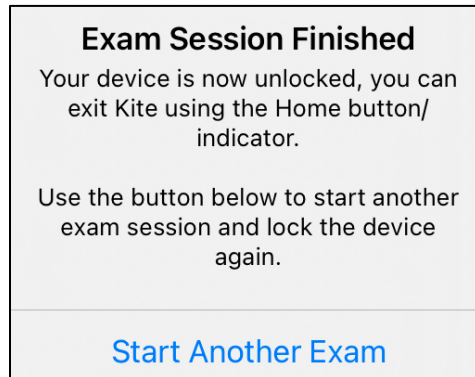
Exam Session Finished

Your device is now unlocked, you can exit Kite using the Home button/ indicator.

Use the button below to start another exam session and lock the device again.

Start Another Exam